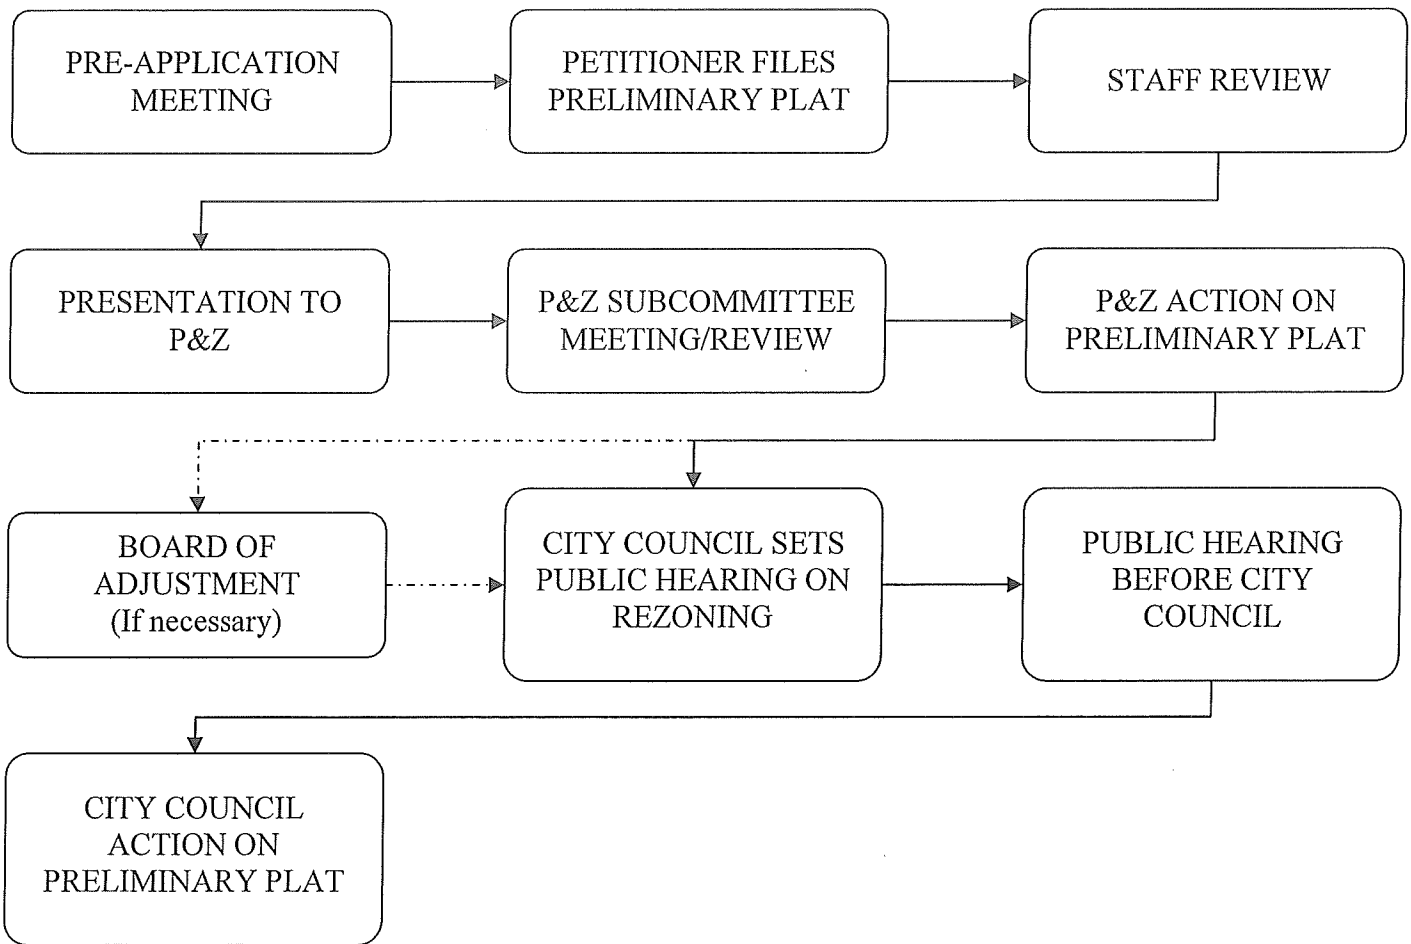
PRE-APPLICATION MEETING

PETITIONER FILES PRELIMINARY PLAT

STAFF REVIEW

PRESENTATION TO P&Z

P&Z SUBCOMMITTEE MEETING/REVIEW

P&Z ACTION ON PRELIMINARY PLAT

BOARD OF ADJUSTMENT (If necessary)

CITY COUNCIL SETS PUBLIC HEARING ON REZONING

PUBLIC HEARING BEFORE CITY COUNCIL

CITY COUNCIL ACTION ON PRELIMINARY PLAT